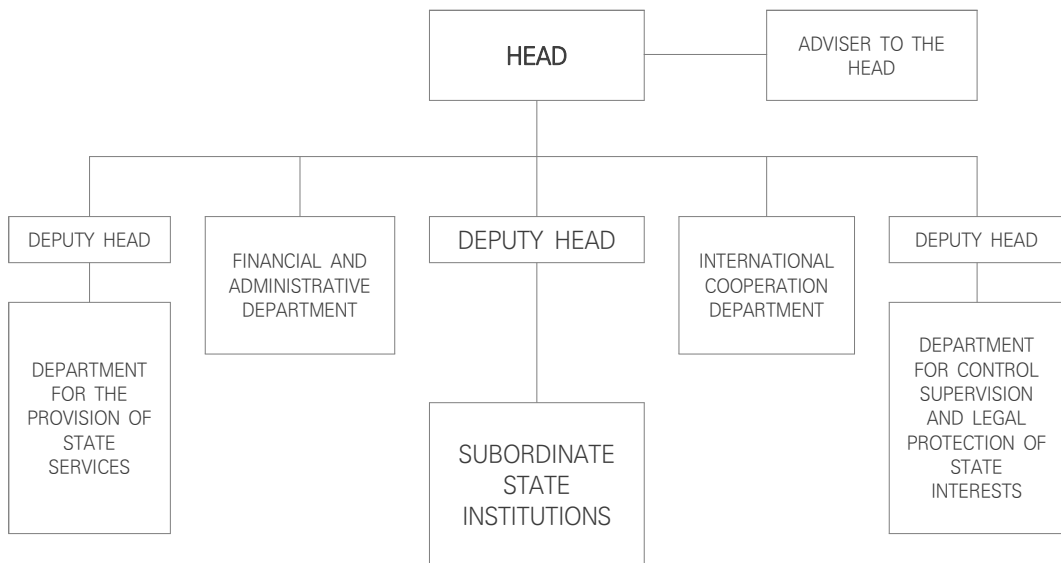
HEAD

ADVISER TO THE HEAD

DEPUTY HEAD

FINANCIAL AND ADMINISTRATIVE DEPARTMENT

DEPUTY HEAD

INTERNATIONAL COOPERATION DEPARTMENT

DEPUTY HEAD

DEPARTMENT FOR THE PROVISION OF STATE SERVICES

SUBORDINATE STATE INSTITUTIONS

DEPARTMENT FOR CONTROL SUPERVISION AND LEGAL PROTECTION OF STATE INTERESTS